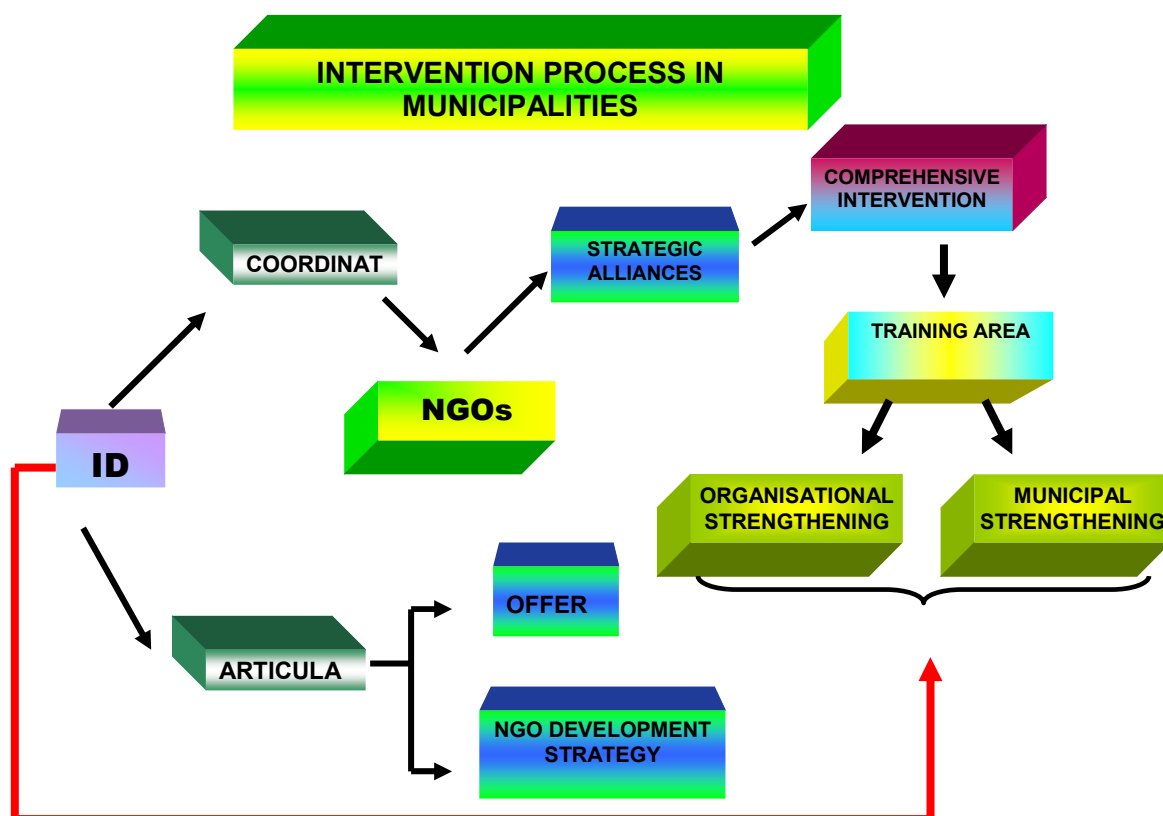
INTERVENTION PROCESS IN MUNICIPALITIES

COORDINAT

STRATEGIC ALLIANCES

COMPREHENSIVE INTERVENTION

TRAINING AREA

NGOs

ID

ORGANISATIONAL STRENGTHENING

MUNICIPAL STRENGTHENING

OFFER

ARTICULA

NGO DEVELOPMENT STRATEGY